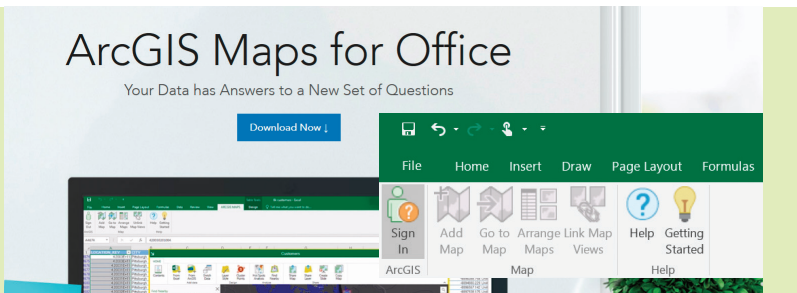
ArcGIS Maps for Office

Your Data has Answers to a New Set of Questions

Download Now ↓

File Home Insert Draw Page Layout Formulas

Sign In
ArcGIS

Add Map
Go to Map
Arrange Maps
Link Map Views
Map

Help
Getting Started
Help